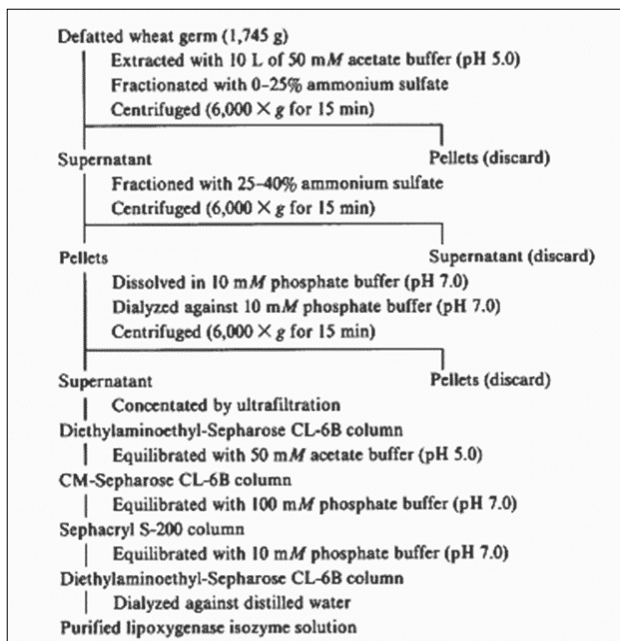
Defatted wheat germ (1,745 g)

Extracted with 10 L of 50 m$M$ acetate buffer (pH 5.0)
Fractionated with 0–25% ammonium sulfate
Centrifuged (6,000 $\times$ $g$ for 15 min)

Supernatant

Pellets (discard)

Fractioned with 25–40% ammonium sulfate
Centrifuged (6,000 $\times$ $g$ for 15 min)

Pellets

Supernatant (discard)

Dissolved in 10 m$M$ phosphate buffer (pH 7.0)
Dialyzed against 10 m$M$ phosphate buffer (pH 7.0)
Centrifuged (6,000 $\times$ $g$ for 15 min)

Supernatant

Pellets (discard)

Concentated by ultrafiltration

Diethylaminoethyl-Sepharose CL-6B column

Equilibrated with 50 m$M$ acetate buffer (pH 5.0)

CM-Sepharose CL-6B column

Equilibrated with 100 m$M$ phosphate buffer (pH 7.0)

Sephacryl S-200 column

Equilibrated with 10 m$M$ phosphate buffer (pH 7.0)

Diethylaminoethyl-Sepharose CL-6B column

Dialyzed against distilled water

Purified lipoxygenase isozyme solution